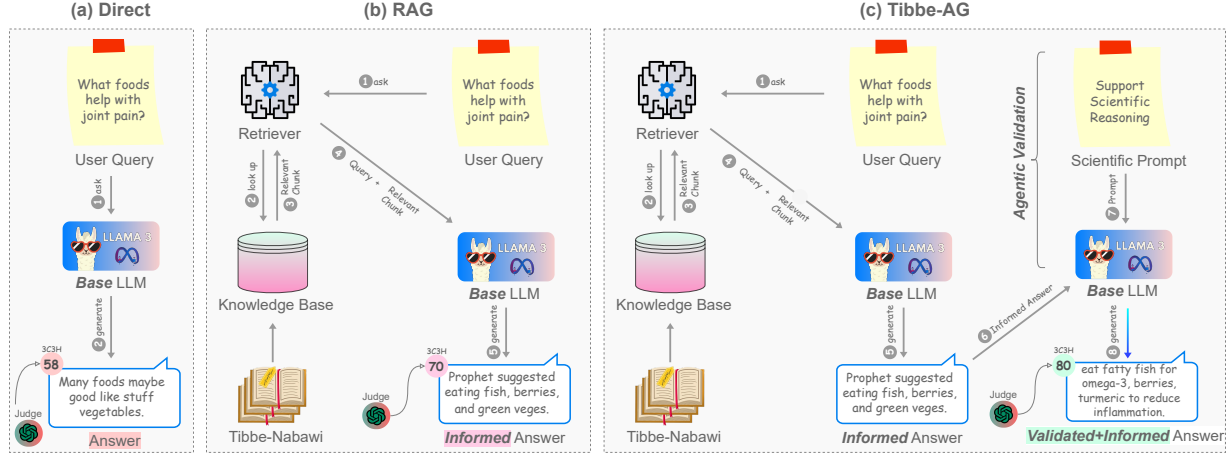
(a) Direct

What foods help with joint pain?

User Query

1 ask

LLAMA 3

Base LLM

2 generate

3C3H

58

Many foods maybe good like stuff vegetables.

Judge

Answer

(b) RAG

Retriever

1 ask

What foods help with joint pain?

User Query

2 look up

3 Relevant Chunk

4 Query + Relevant Chunk

Knowledge Base

LLAMA 3

Base LLM

5 generate

Tibbe-Nabawi

3C3H

70

Prophet suggested eating fish, berries, and green veges.

Judge

Informed Answer

(c) Tibbe-AG

Retriever

1 ask

What foods help with joint pain?

User Query

Agentic Validation

Support Scientific Reasoning

Scientific Prompt

2 look up

3 Relevant Chunk

4 Query + Relevant Chunk

7 Prompt

Knowledge Base

LLAMA 3

Base LLM

6 Informed Answer

LLAMA 3

Base LLM

5 generate

8 generate

Tibbe-Nabawi

Prophet suggested eating fish, berries, and green veges.

Informed Answer

3C3H

80

eat fatty fish for omega-3, berries, turmeric to reduce inflammation.

Judge

Validated+Informed Answer